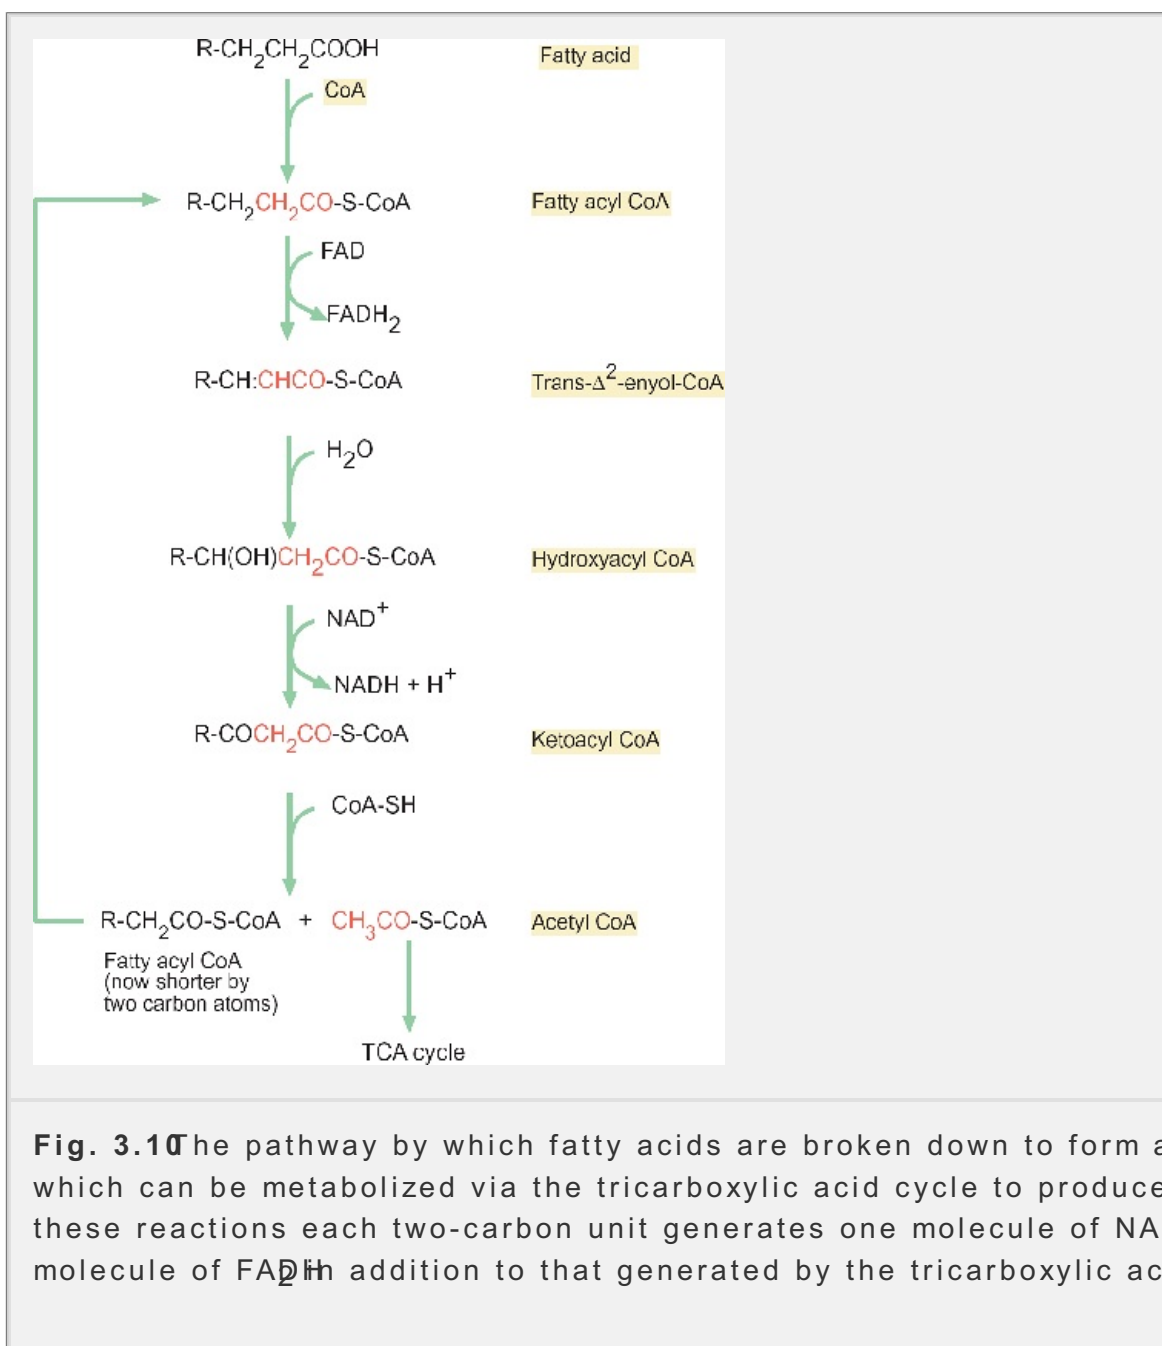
$R\text{-}CH_2CH_2COOH$

Fatty acid

CoA

$R\text{-}CH_2CH_2CO\text{-}S\text{-}CoA$

Fatty acyl CoA

FAD

$FADH_2$

R-CH:CHCO-S-CoA

Trans-$\Delta^2$-enyol-CoA

$H_2O$

$R\text{-}CH(OH)CH_2CO\text{-}S\text{-}CoA$

Hydroxyacyl CoA

$NAD^+$

$NADH + H^+$

$R\text{-}COCH_2CO\text{-}S\text{-}CoA$

Ketoacyl CoA

CoA-SH

$R\text{-}CH_2CO\text{-}S\text{-}CoA$ + $CH_3CO\text{-}S\text{-}CoA$

Acetyl CoA

Fatty acyl CoA (now shorter by two carbon atoms)

TCA cycle

Fig. 3.10 The pathway by which fatty acids are broken down to form a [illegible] which can be metabolized via the tricarboxylic acid cycle to produce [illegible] these reactions each two-carbon unit generates one molecule of NA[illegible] molecule of $FADH_2$ in addition to that generated by the tricarboxylic ac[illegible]